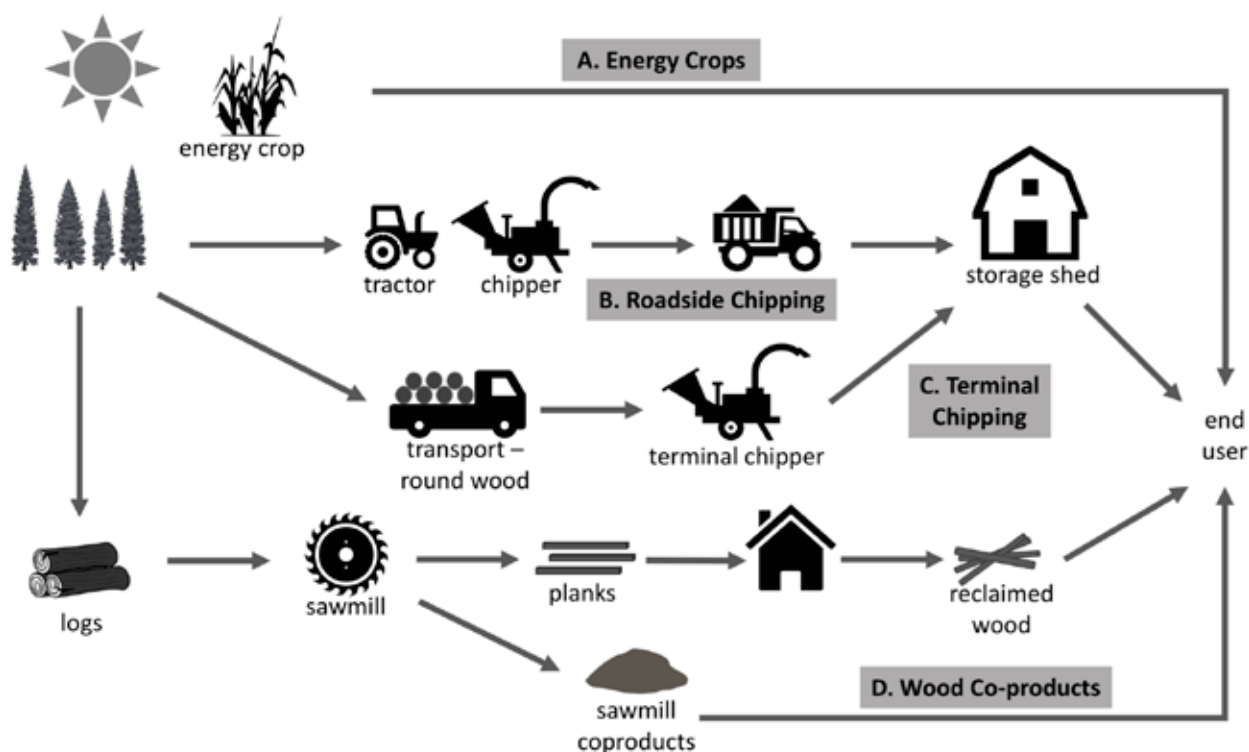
A. Energy Crops

energy crop

tractor

chipper

B. Roadside Chipping

storage shed

transport – round wood

terminal chipper

C. Terminal Chipping

end user

logs

sawmill

planks

reclaimed wood

sawmill coproducts

D. Wood Co-products